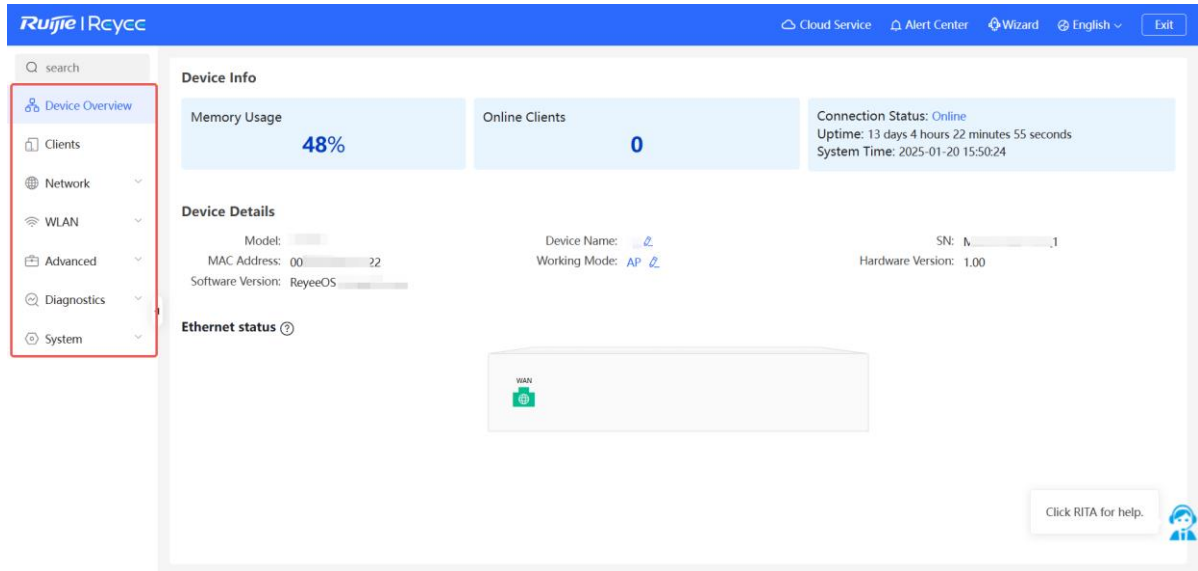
Ruijie | Rcycc

Cloud Service Alert Center Wizard English Exit

search

Device Overview

Clients

Network

WLAN

Advanced

Diagnostics

System

Device Info

Memory Usage
48%

Online Clients
0

Connection Status: Online
Uptime: 13 days 4 hours 22 minutes 55 seconds
System Time: 2025-01-20 15:50:24

Device Details

Model: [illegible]
MAC Address: 00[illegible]22
Software Version: ReyeeOS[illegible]

Device Name: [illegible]
Working Mode: AP

SN: M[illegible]1
Hardware Version: 1.00

Ethernet status

WAN

Click RITA for help.